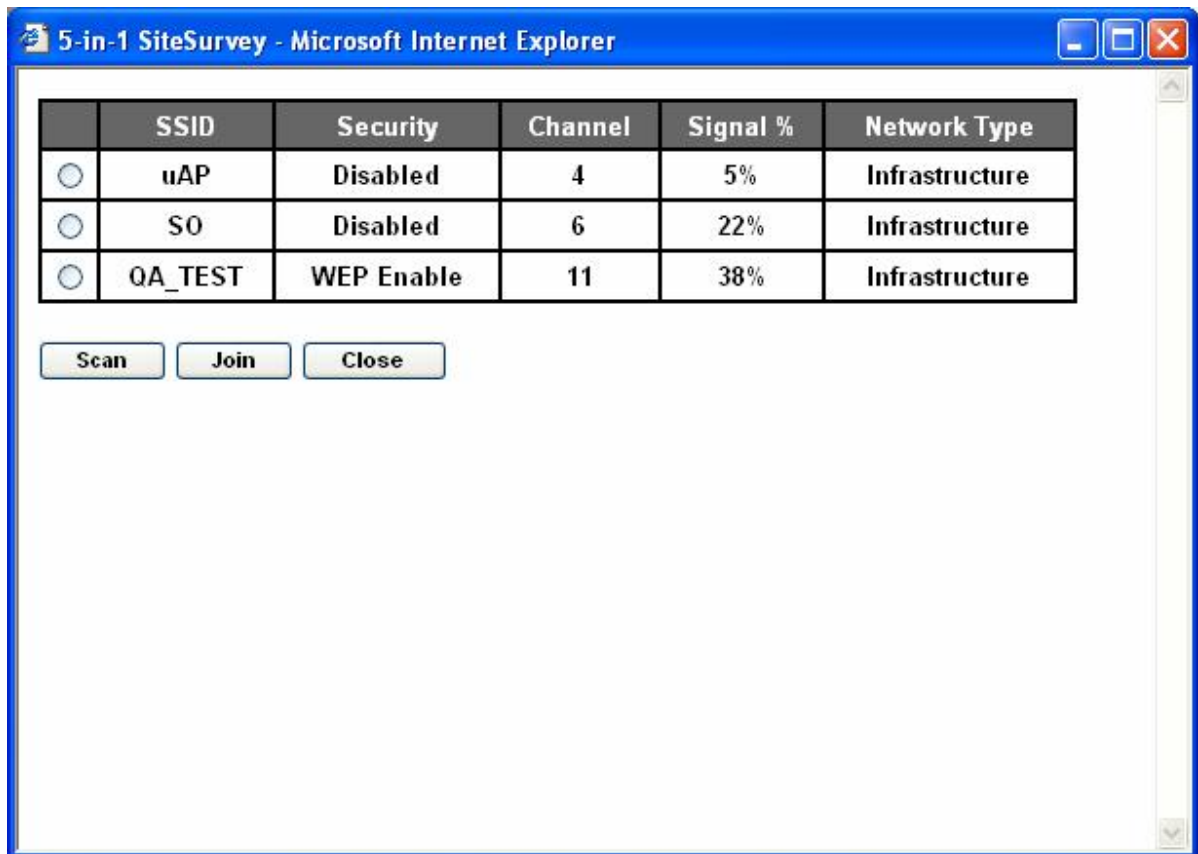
5-in-1 SiteSurvey - Microsoft Internet Explorer

| | SSID | Security | Channel | Signal % | Network Type |
|---|---|---|---|---|---|
| | uAP | Disabled | 4 | 5% | Infrastructure |
| | SO | Disabled | 6 | 22% | Infrastructure |
| | QA_TEST | WEP Enable | 11 | 38% | Infrastructure |

Scan Join Close